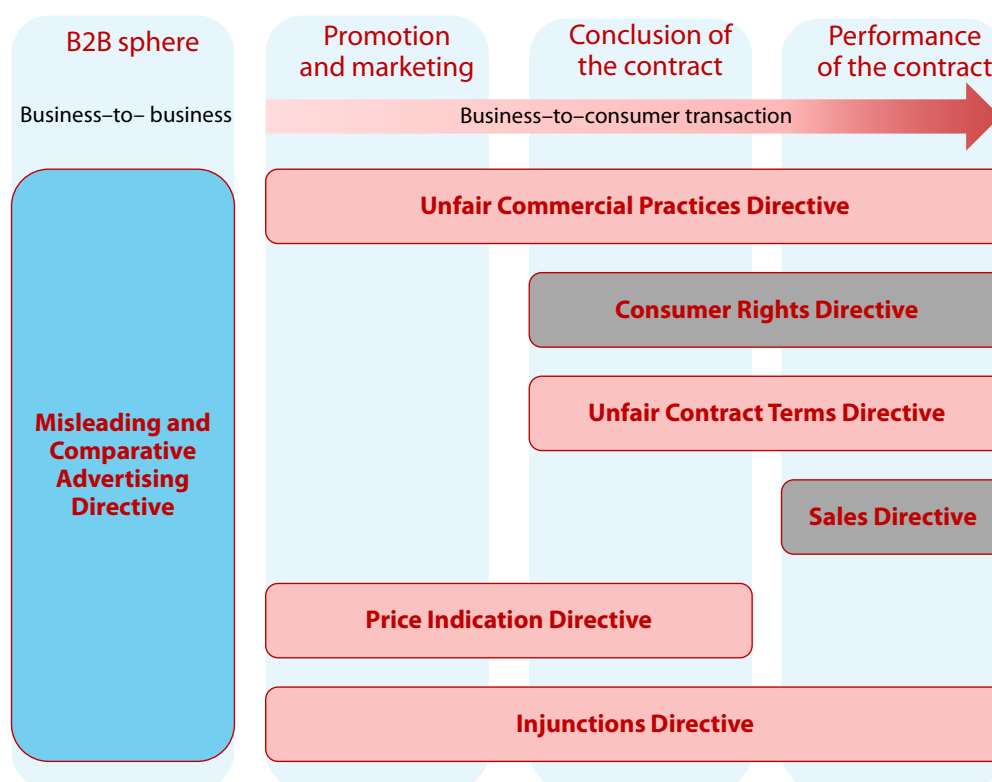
B2B sphere

Promotion and marketing

Conclusion of the contract

Performance of the contract

Business–to– business

Business–to–consumer transaction

Unfair Commercial Practices Directive

Misleading and Comparative Advertising Directive

Consumer Rights Directive

Unfair Contract Terms Directive

Sales Directive

Price Indication Directive

Injunctions Directive